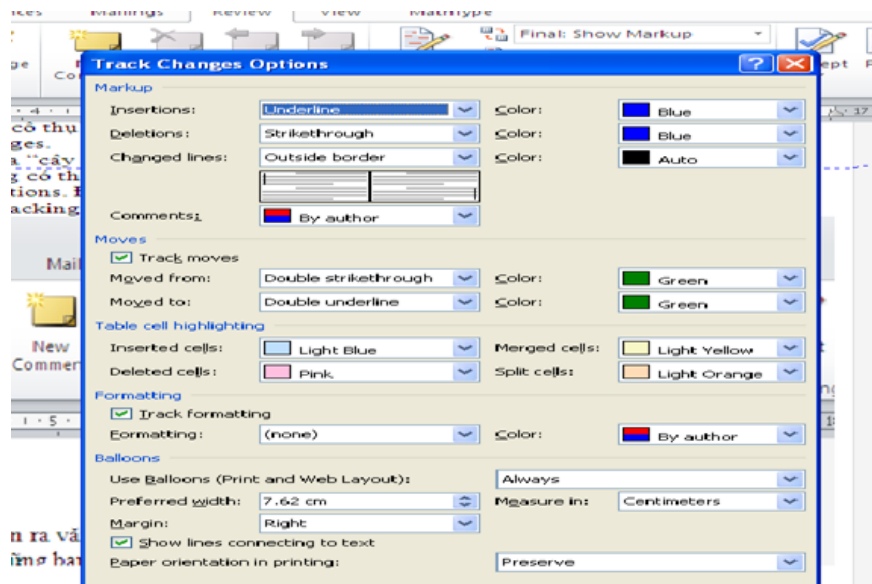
ces Mailings Review View MathType

ge Co

Final: Show Markup

ept

Track Changes Options

Markup

Insertions: Underline Color: Blue
Deletions: Strikethrough Color: Blue
Changed lines: Outside border Color: Auto

Comments: By author

Moves

Track moves

Moved from: Double strikethrough Color: Green
Moved to: Double underline Color: Green

Table cell highlighting

Inserted cells: Light Blue Merged cells: Light Yellow
Deleted cells: Pink Split cells: Light Orange

Formatting

Track formatting

Formatting: (none) Color: By author

Balloons

Use Balloons (Print and Web Layout): Always
Preferred width: 7.62 cm Measure in: Centimeters
Margin: Right
Show lines connecting to text
Paper orientation in printing: Preserve

cổ thu
ges.
a "cây
g có th
tions. B
acking

Mai

New
Comme

n ra vấ
ững ba